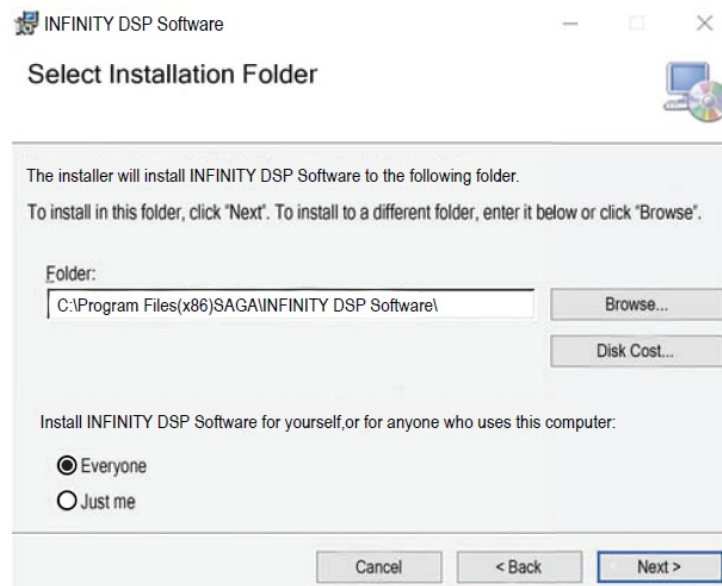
INFINITY DSP Software

Select Installation Folder

The installer will install INFINITY DSP Software to the following folder.

To install in this folder, click "Next". To install to a different folder, enter it below or click "Browse".

Folder:

C:\Program Files(x86)SAGA\INFINITY DSP Software\

Browse...

Disk Cost...

Install INFINITY DSP Software for yourself,or for anyone who uses this computer:

Everyone

Just me

Cancel

< Back

Next >